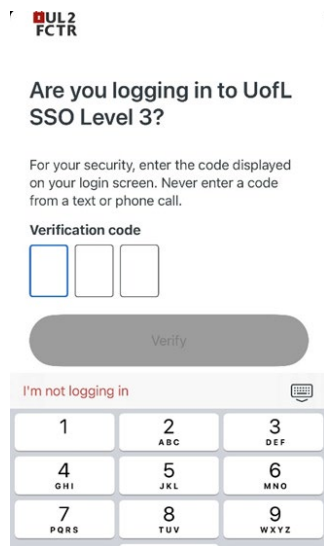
UL2
FCTR

Are you logging in to UofL SSO Level 3?

For your security, enter the code displayed on your login screen. Never enter a code from a text or phone call.

Verification code

Verify

I'm not logging in

1
2 ABC
3 DEF
4 GHI
5 JKL
6 MNO
7 PQRS
8 TUV
9 WXYZ